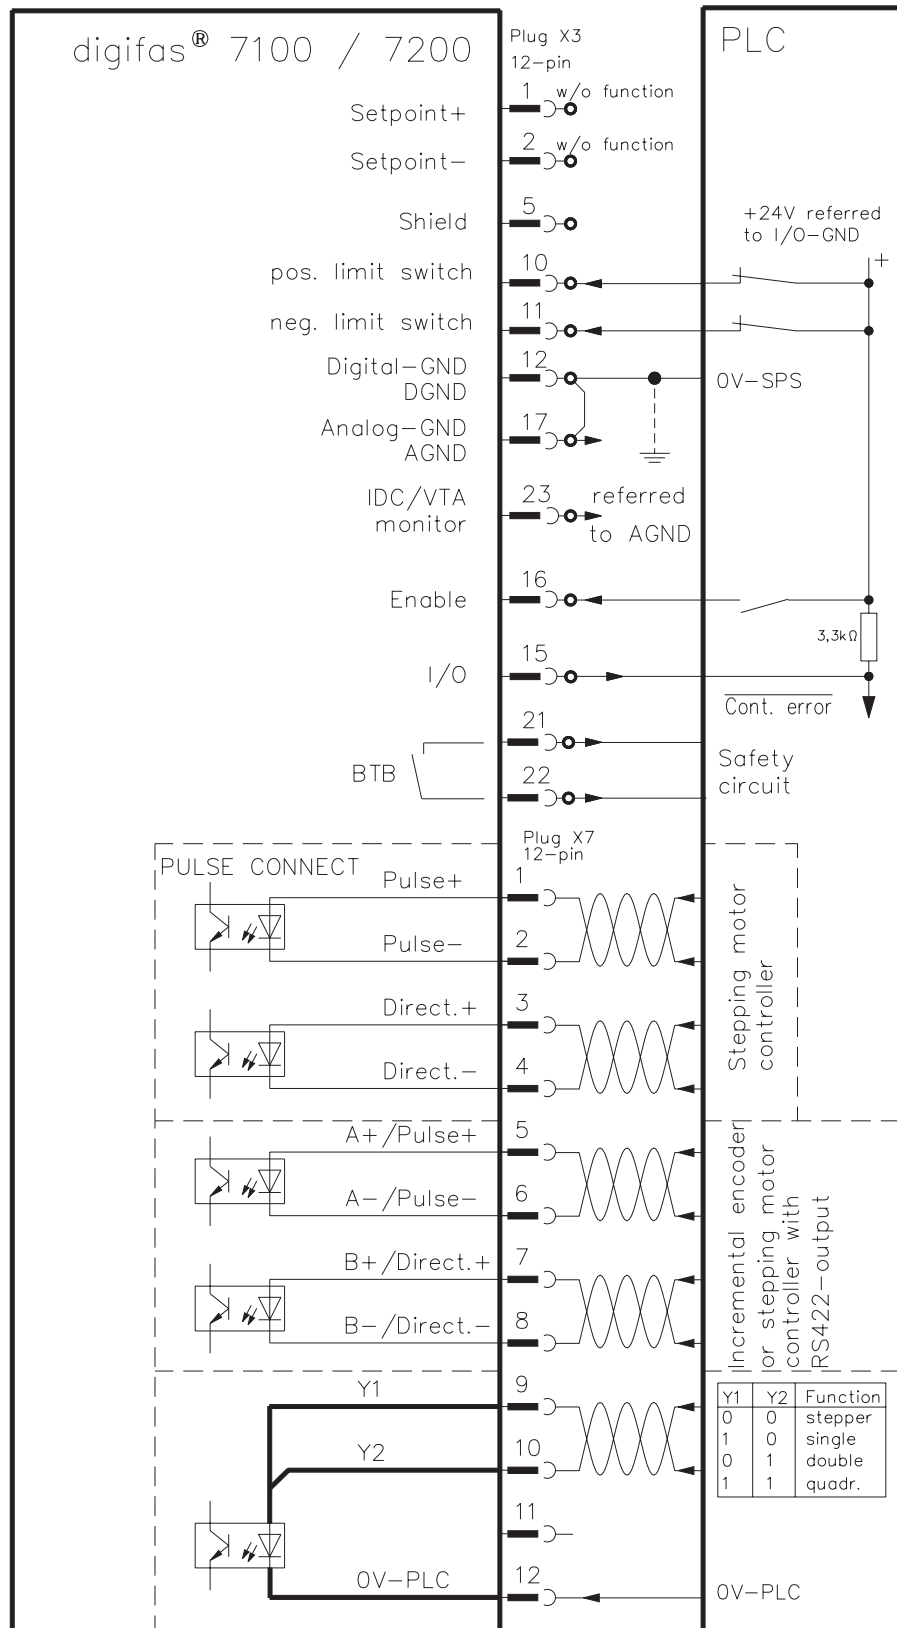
digifas® 7100 / 7200

Plug X3
12-pin

PLC

Setpoint+
1 w/o function

Setpoint−
2 w/o function

Shield
5

+24V referred to I/O-GND

pos. limit switch
10

neg. limit switch
11

Digital-GND
DGND
12

0V-SPS

Analog-GND
AGND
17

IDC/VTA monitor
23 referred to AGND

Enable
16

3,3kΩ

I/O
15

Cont. error

BTB
21
22

Safety circuit

Plug X7
12-pin

PULSE CONNECT

Pulse+
1

Pulse−
2

Direct.+
3

Direct.−
4

Stepping motor controller

A+/Pulse+
5

A−/Pulse−
6

B+/Direct.+
7

B−/Direct.−
8

Incremental encoder or stepping motor controller with RS422-output

Y1
9

Y2
10

11

0V-PLC
12

0V-PLC

| Y1 | Y2 | Function |
|---|---|---|
| 0 | 0 | stepper |
| 1 | 0 | single |
| 0 | 1 | double |
| 1 | 1 | quadr. |